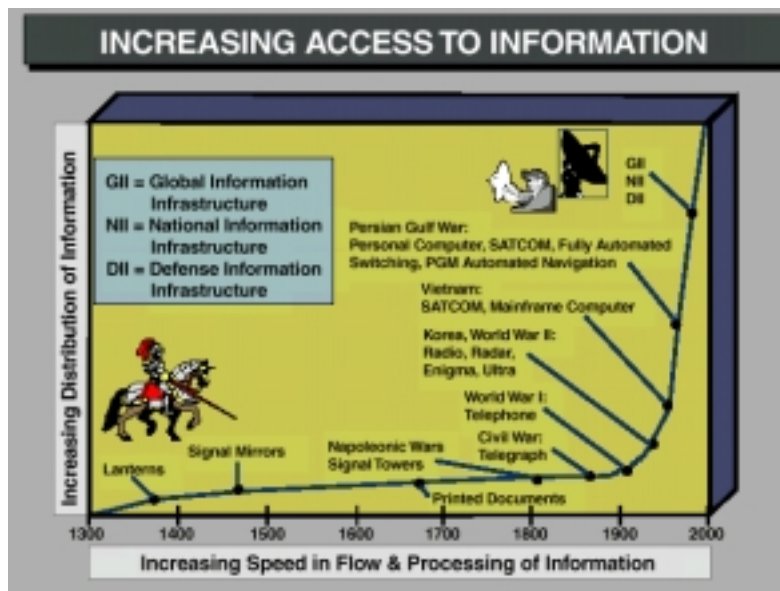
INCREASING ACCESS TO INFORMATION

Increasing Distribution of Information

GII = Global Information Infrastructure
NII = National Information Infrastructure
DII = Defense Information Infrastructure

GII
NII
DII

Persian Gulf War:
Personal Computer, SATCOM, Fully Automated Switching, PGM Automated Navigation

Vietnam:
SATCOM, Mainframe Computer

Korea, World War II:
Radio, Radar, Enigma, Ultra

World War I:
Telephone

Civil War:
Telegraph

Napoleonic Wars
Signal Towers

Printed Documents

Signal Mirrors

Lanterns

1300 1400 1500 1600 1700 1800 1900 2000

Increasing Speed in Flow & Processing of Information